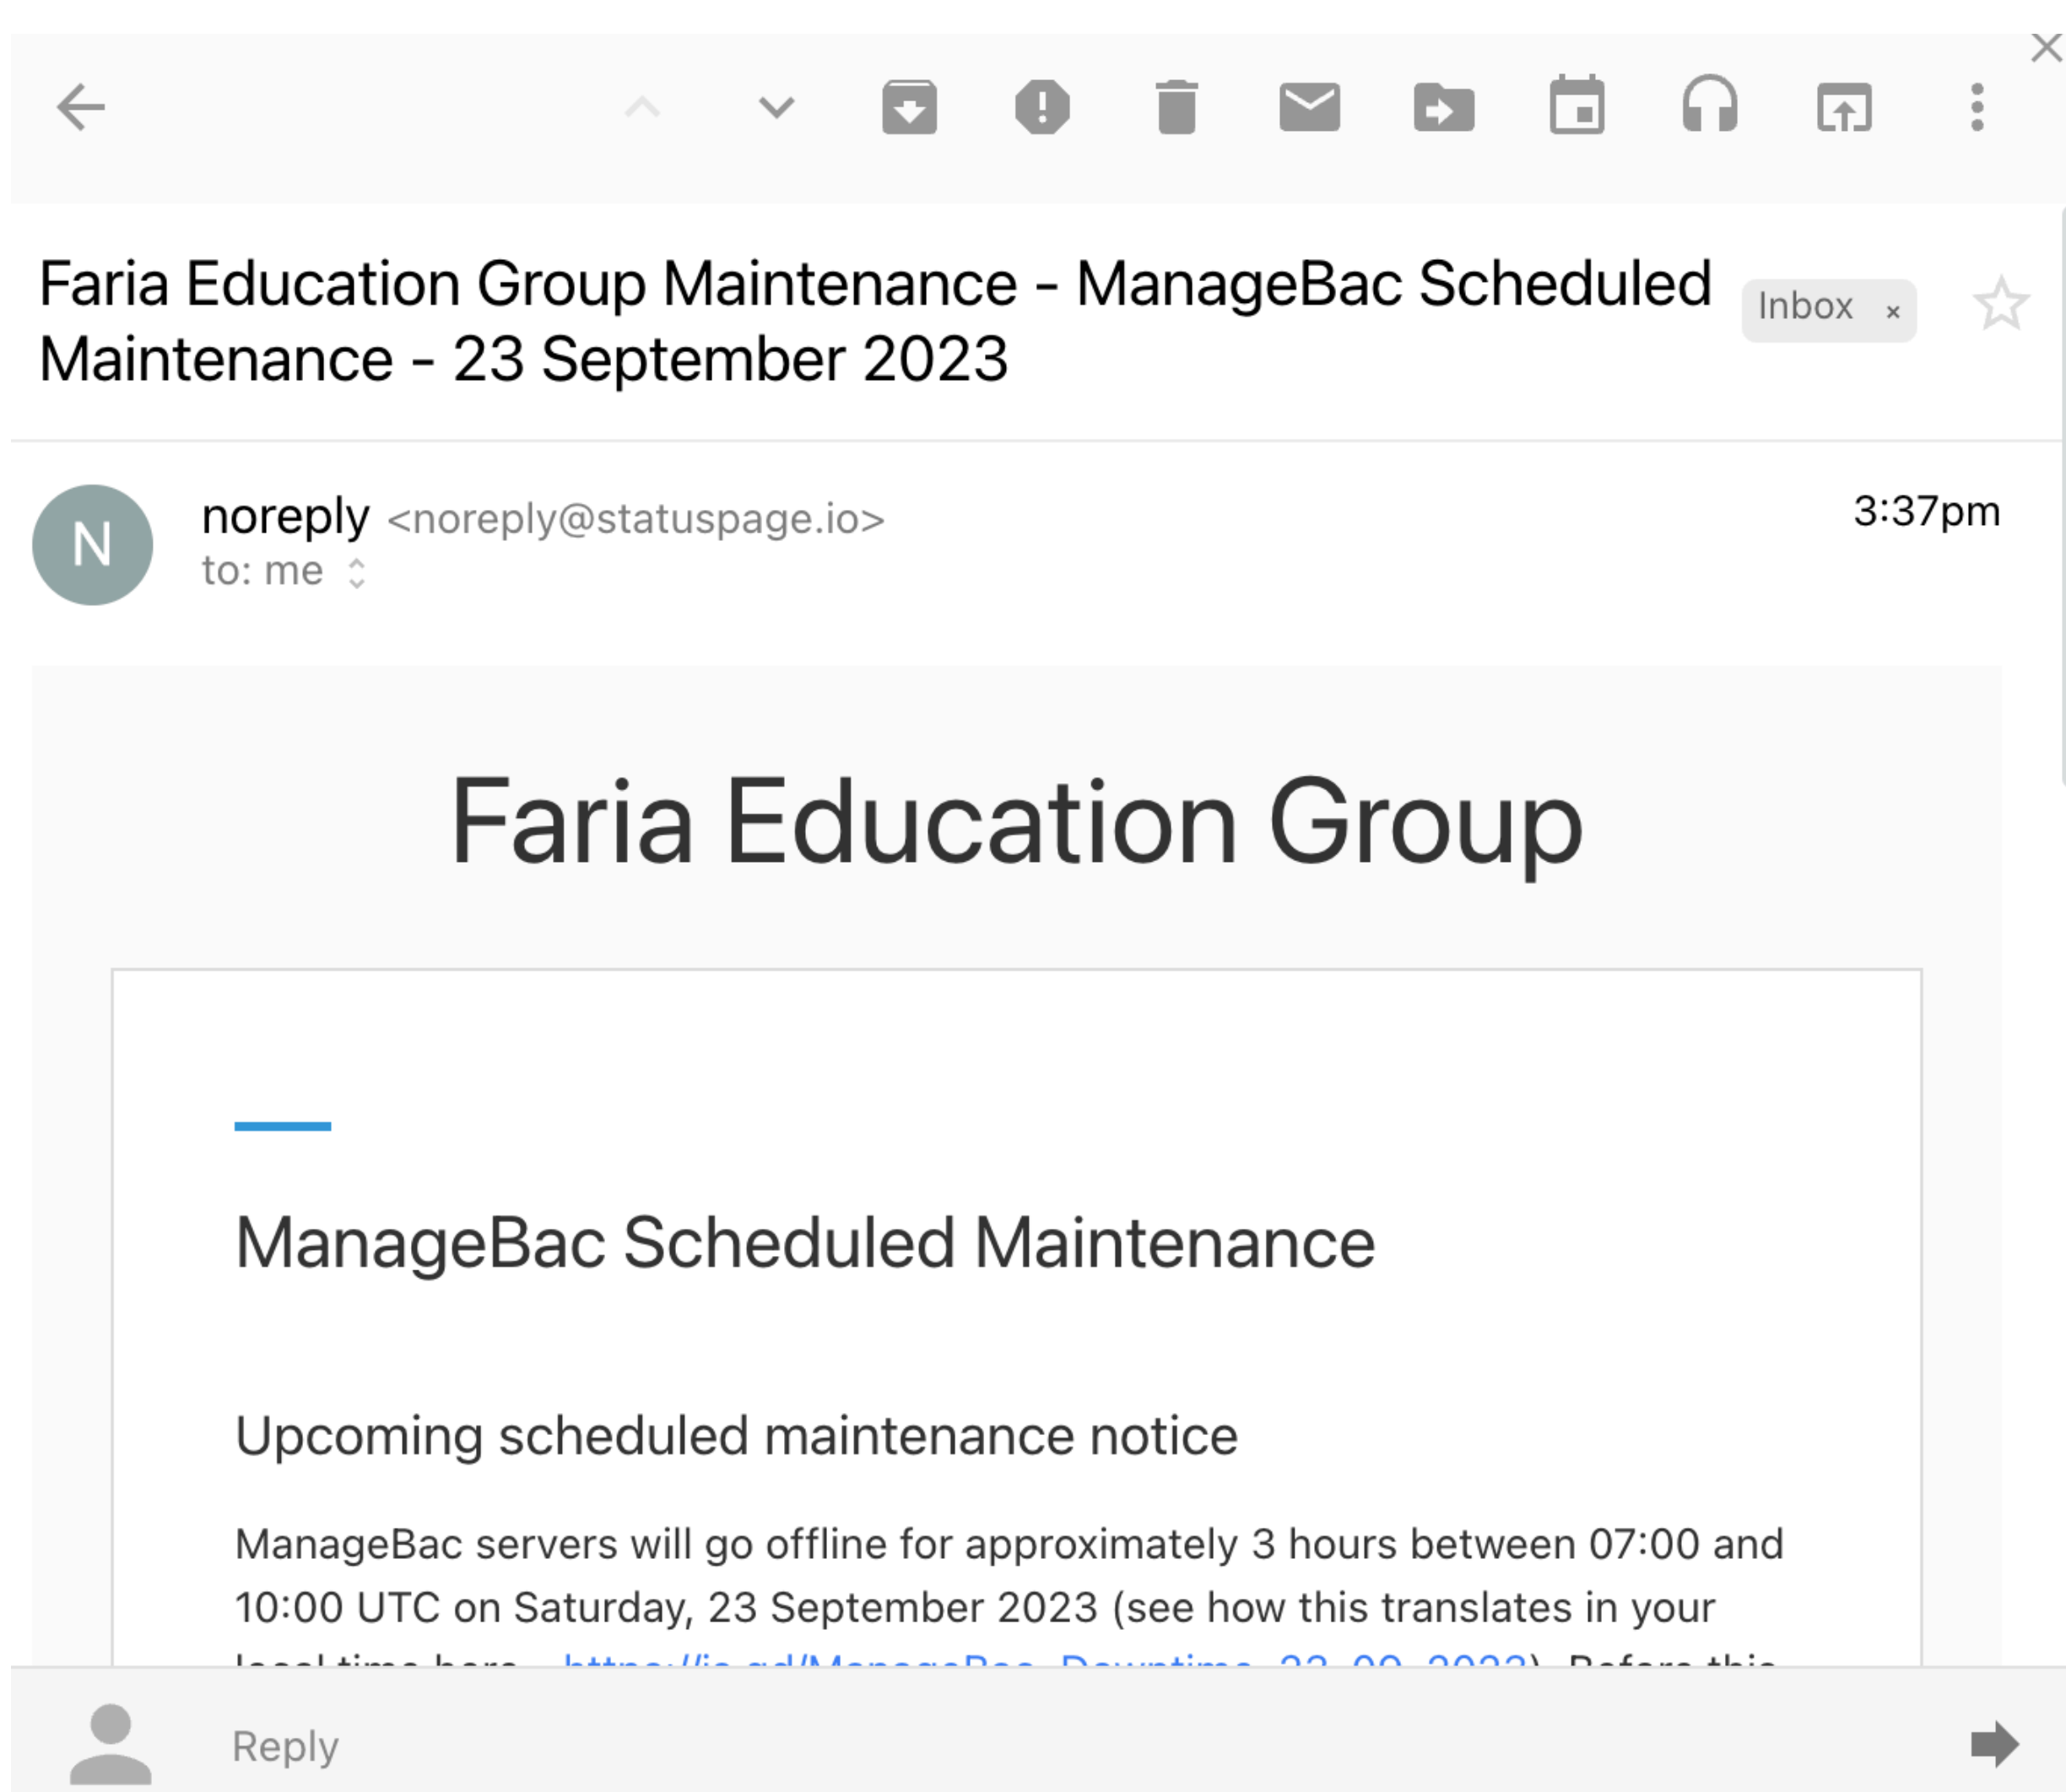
Faria Education Group Maintenance - ManageBac Scheduled Maintenance - 23 September 2023

Inbox ×

N

noreply <noreply@statuspage.io>
to: me

3:37pm

Faria Education Group

ManageBac Scheduled Maintenance

Upcoming scheduled maintenance notice

ManageBac servers will go offline for approximately 3 hours between 07:00 and 10:00 UTC on Saturday, 23 September 2023 (see how this translates in your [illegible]

Reply